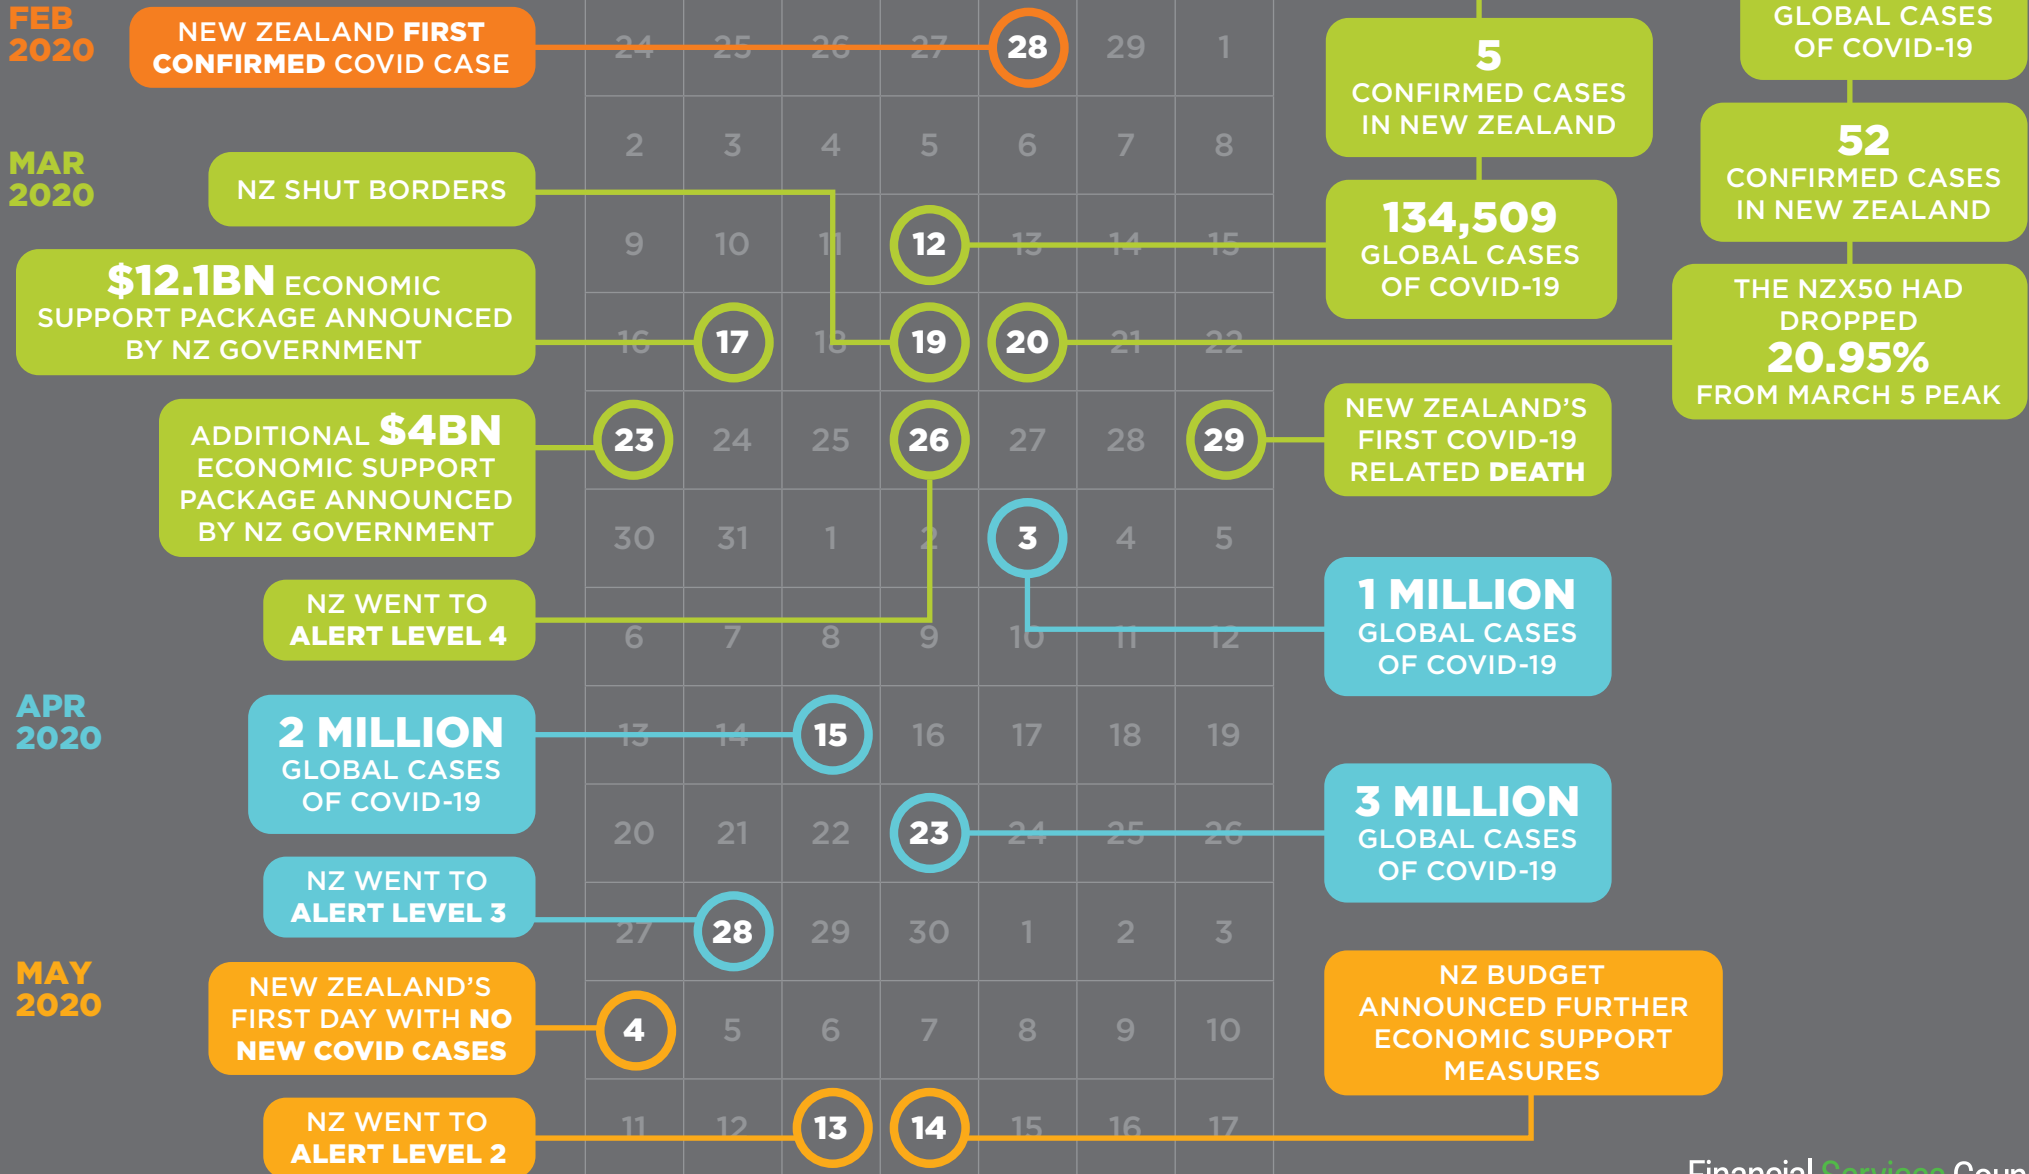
FEB 2020

NEW ZEALAND FIRST CONFIRMED COVID CASE

MAR 2020

NZ SHUT BORDERS

$12.1BN ECONOMIC SUPPORT PACKAGE ANNOUNCED BY NZ GOVERNMENT

ADDITIONAL $4BN ECONOMIC SUPPORT PACKAGE ANNOUNCED BY NZ GOVERNMENT

NZ WENT TO ALERT LEVEL 4

APR 2020

2 MILLION GLOBAL CASES OF COVID-19

NZ WENT TO ALERT LEVEL 3

MAY 2020

NEW ZEALAND'S FIRST DAY WITH NO NEW COVID CASES

NZ WENT TO ALERT LEVEL 2

| 24 | 25 | 26 | 27 | 28 | 29 | 1 |
|---|---|---|---|---|---|---|
| 2 | 3 | 4 | 5 | 6 | 7 | 8 |
| 9 | 10 | 11 | 12 | 13 | 14 | 15 |
| 16 | 17 | 18 | 19 | 20 | 21 | 22 |
| 23 | 24 | 25 | 26 | 27 | 28 | 29 |
| 30 | 31 | 1 | 2 | 3 | 4 | 5 |
| 6 | 7 | 8 | 9 | 10 | 11 | 12 |
| 13 | 14 | 15 | 16 | 17 | 18 | 19 |
| 20 | 21 | 22 | 23 | 24 | 25 | 26 |
| 27 | 28 | 29 | 30 | 1 | 2 | 3 |
| 4 | 5 | 6 | 7 | 8 | 9 | 10 |
| 11 | 12 | 13 | 14 | 15 | 16 | 17 |

5 CONFIRMED CASES IN NEW ZEALAND

134,509 GLOBAL CASES OF COVID-19

GLOBAL CASES OF COVID-19

52 CONFIRMED CASES IN NEW ZEALAND

THE NZX50 HAD DROPPED 20.95% FROM MARCH 5 PEAK

NEW ZEALAND'S FIRST COVID-19 RELATED DEATH

1 MILLION GLOBAL CASES OF COVID-19

3 MILLION GLOBAL CASES OF COVID-19

NZ BUDGET ANNOUNCED FURTHER ECONOMIC SUPPORT MEASURES

Financial Services Coun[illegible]